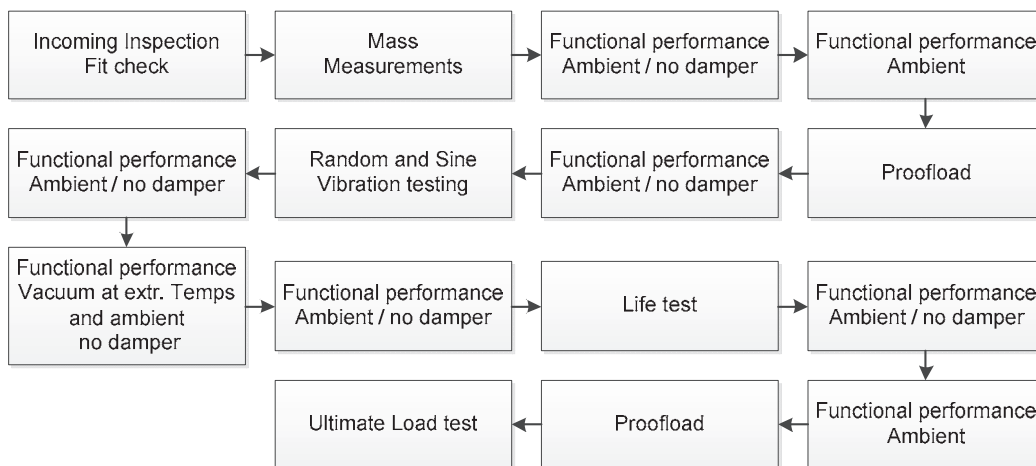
Incoming Inspection Fit check

Mass Measurements

Functional performance Ambient / no damper

Functional performance Ambient

Proofload

Functional performance Ambient / no damper

Random and Sine Vibration testing

Functional performance Ambient / no damper

Functional performance Vacuum at extr. Temps and ambient no damper

Functional performance Ambient / no damper

Life test

Functional performance Ambient / no damper

Functional performance Ambient

Proofload

Ultimate Load test